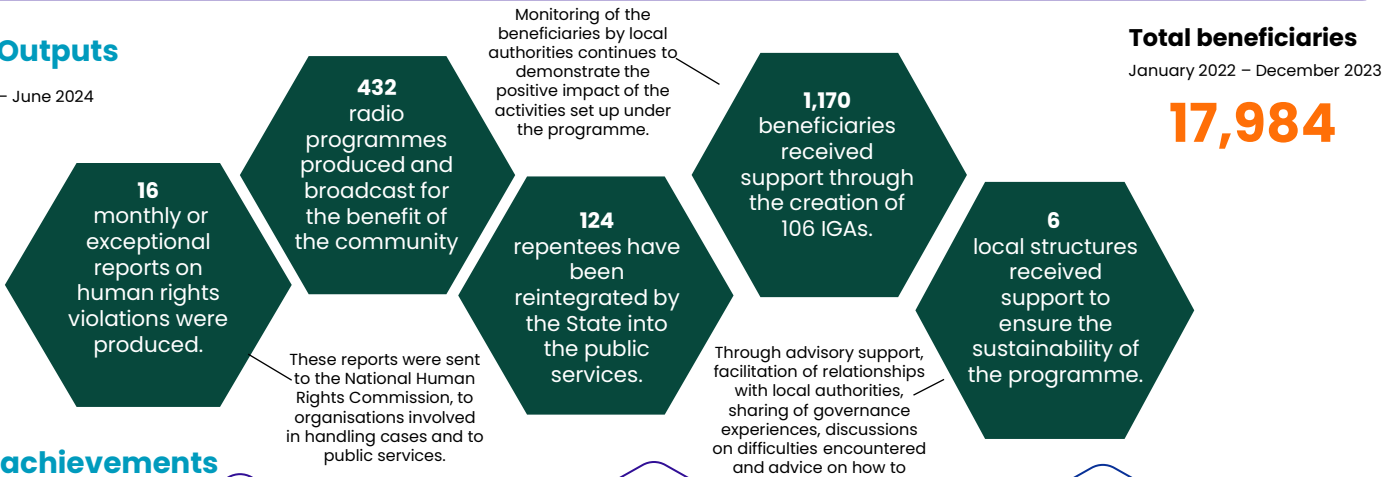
Outputs

– June 2024

Monitoring of the beneficiaries by local authorities continues to demonstrate the positive impact of the activities set up under the programme.

Total beneficiaries

January 2022 – December 2023

17,984

432
radio programmes produced and broadcast for the benefit of the community

16
monthly or exceptional reports on human rights violations were produced.

124
repentees have been reintegrated by the State into the public services.

1,170
beneficiaries received support through the creation of 106 IGAs.

6
local structures received support to ensure the sustainability of the programme.

These reports were sent to the National Human Rights Commission, to organisations involved in handling cases and to public services.

Through advisory support, facilitation of relationships with local authorities, sharing of governance experiences, discussions on difficulties encountered and advice on how to

achievements